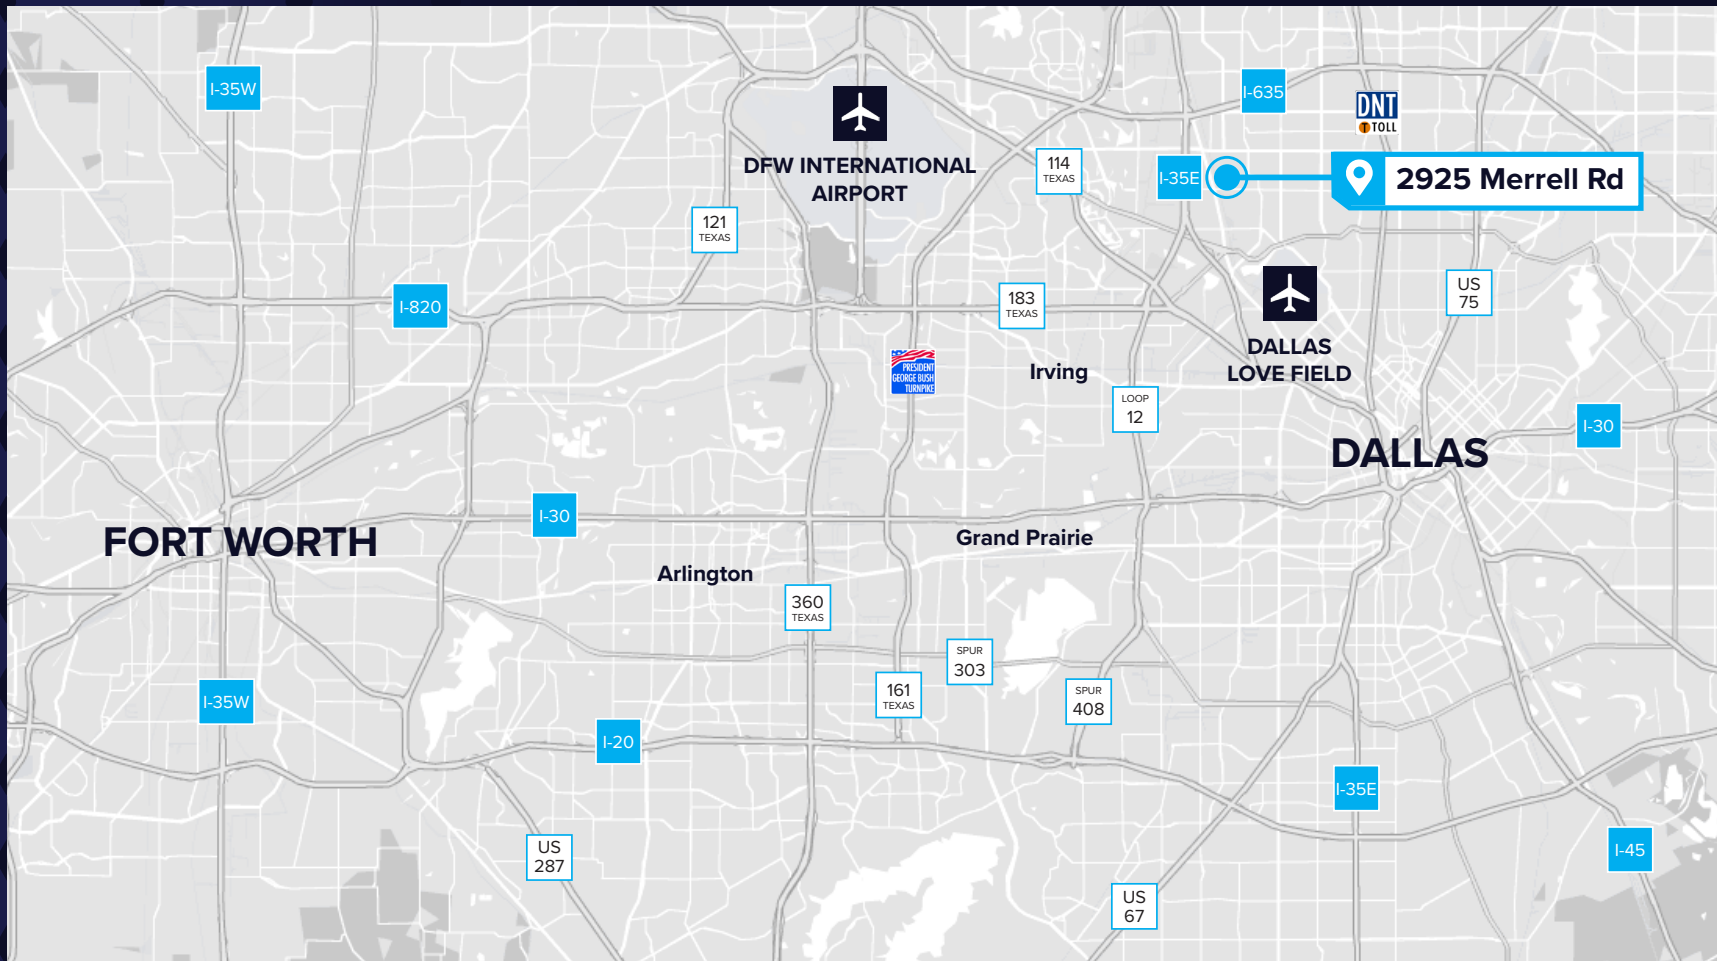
I-35W

DFW INTERNATIONAL AIRPORT

121 TEXAS

114 TEXAS

I-635

DNT TOLL

I-35E

2925 Merrell Rd

I-820

183 TEXAS

DALLAS LOVE FIELD

US 75

PRESIDENT GEORGE BUSH TURNPIKE

Irving

LOOP 12

I-30

DALLAS

I-30

FORT WORTH

Grand Prairie

Arlington

360 TEXAS

SPUR 303

161 TEXAS

SPUR 408

I-35W

I-20

I-35E

I-45

US 287

US 67